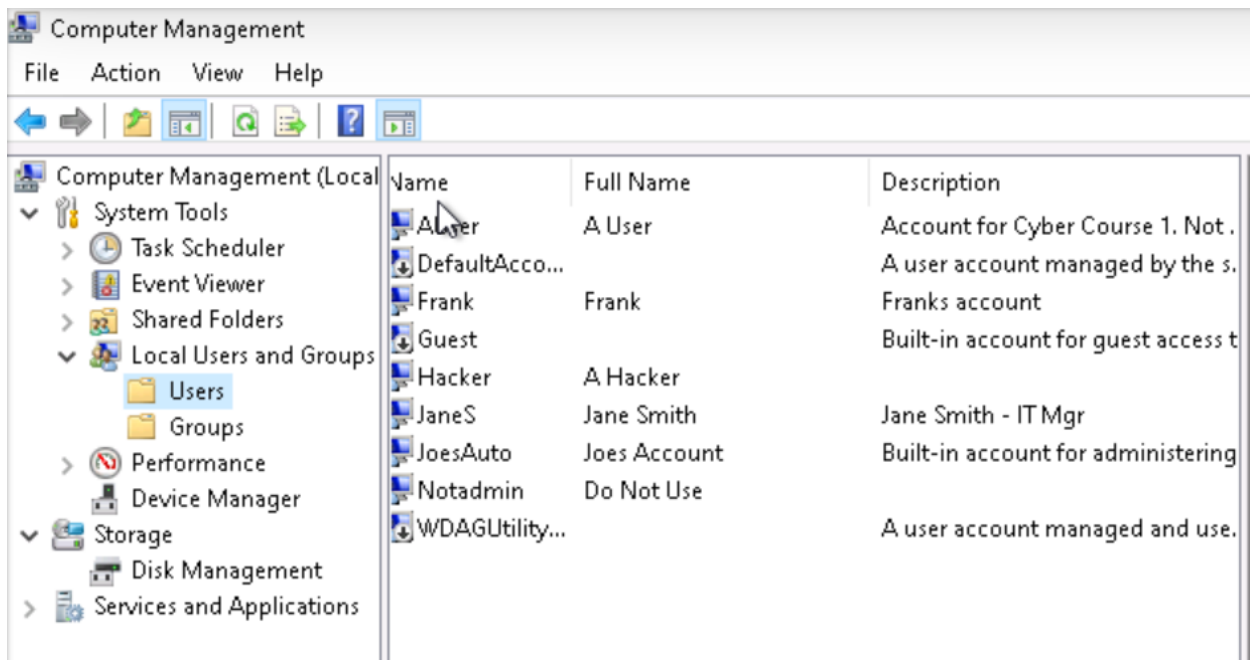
Computer Management

File Action View Help

Computer Management (Local
System Tools
Task Scheduler
Event Viewer
Shared Folders
Local Users and Groups
Users
Groups
Performance
Device Manager
Storage
Disk Management
Services and Applications

| Name | Full Name | Description |
|---|---|---|
| AUser | A User | Account for Cyber Course 1. Not . |
| DefaultAcco... | | A user account managed by the s. |
| Frank | Frank | Franks account |
| Guest | | Built-in account for guest access t |
| Hacker | A Hacker | |
| JaneS | Jane Smith | Jane Smith - IT Mgr |
| JoesAuto | Joes Account | Built-in account for administering |
| Notadmin | Do Not Use | |
| WDAGUtility... | | A user account managed and use. |